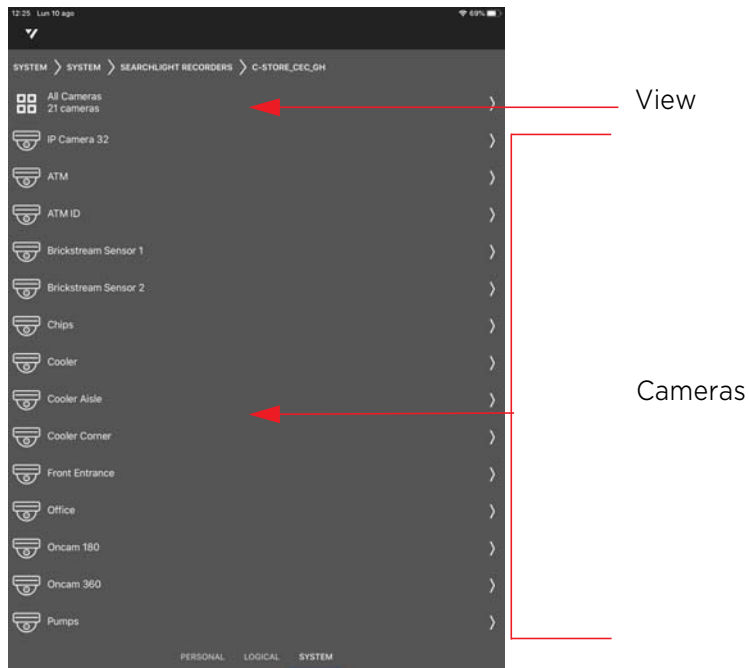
12:25 Lun 10 ago
69%

SYSTEM 〉 SYSTEM 〉 SEARCHLIGHT RECORDERS 〉 C-STORE_CEC_GH

All Cameras
21 cameras

IP Camera 32

ATM

ATM ID

Brickstream Sensor 1

Brickstream Sensor 2

Chips

Cooler

Cooler Aisle

Cooler Corner

Front Entrance

Office

Oncam 180

Oncam 360

Pumps

PERSONAL LOGICAL SYSTEM

View

Cameras